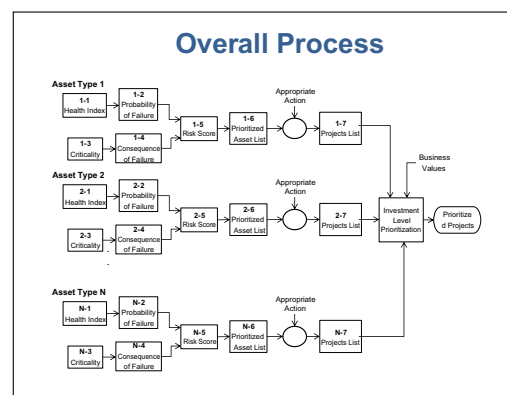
Overall Process

Asset Type 1

1-1 Health Index

1-2 Probability of Failure

1-3 Criticality

1-4 Consequence of Failure

1-5 Risk Score

1-6 Prioritized Asset List

Appropriate Action

1-7 Projects List

Business Values

Asset Type 2

2-1 Health Index

2-2 Probability of Failure

2-3 Criticality

2-4 Consequence of Failure

2-5 Risk Score

2-6 Prioritized Asset List

Appropriate Action

2-7 Projects List

Investment Level Prioritization

Prioritized Projects

Asset Type N

N-1 Health Index

N-2 Probability of Failure

N-3 Criticality

N-4 Consequence of Failure

N-5 Risk Score

N-6 Prioritized Asset List

Appropriate Action

N-7 Projects List